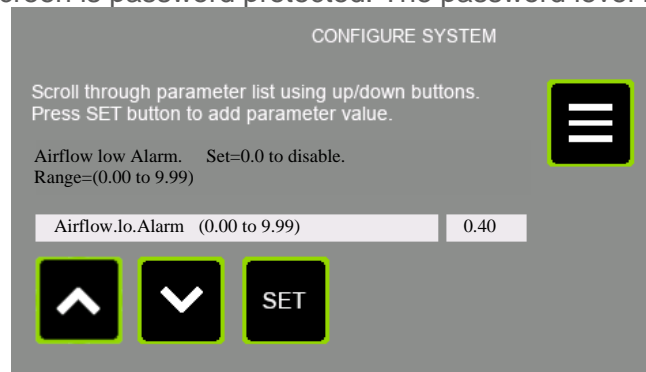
screen is password protected. The password level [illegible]

CONFIGURE SYSTEM

Scroll through parameter list using up/down buttons.
Press SET button to add parameter value.

Airflow low Alarm. Set=0.0 to disable.
Range=(0.00 to 9.99)

Airflow.lo.Alarm (0.00 to 9.99)

0.40

SET